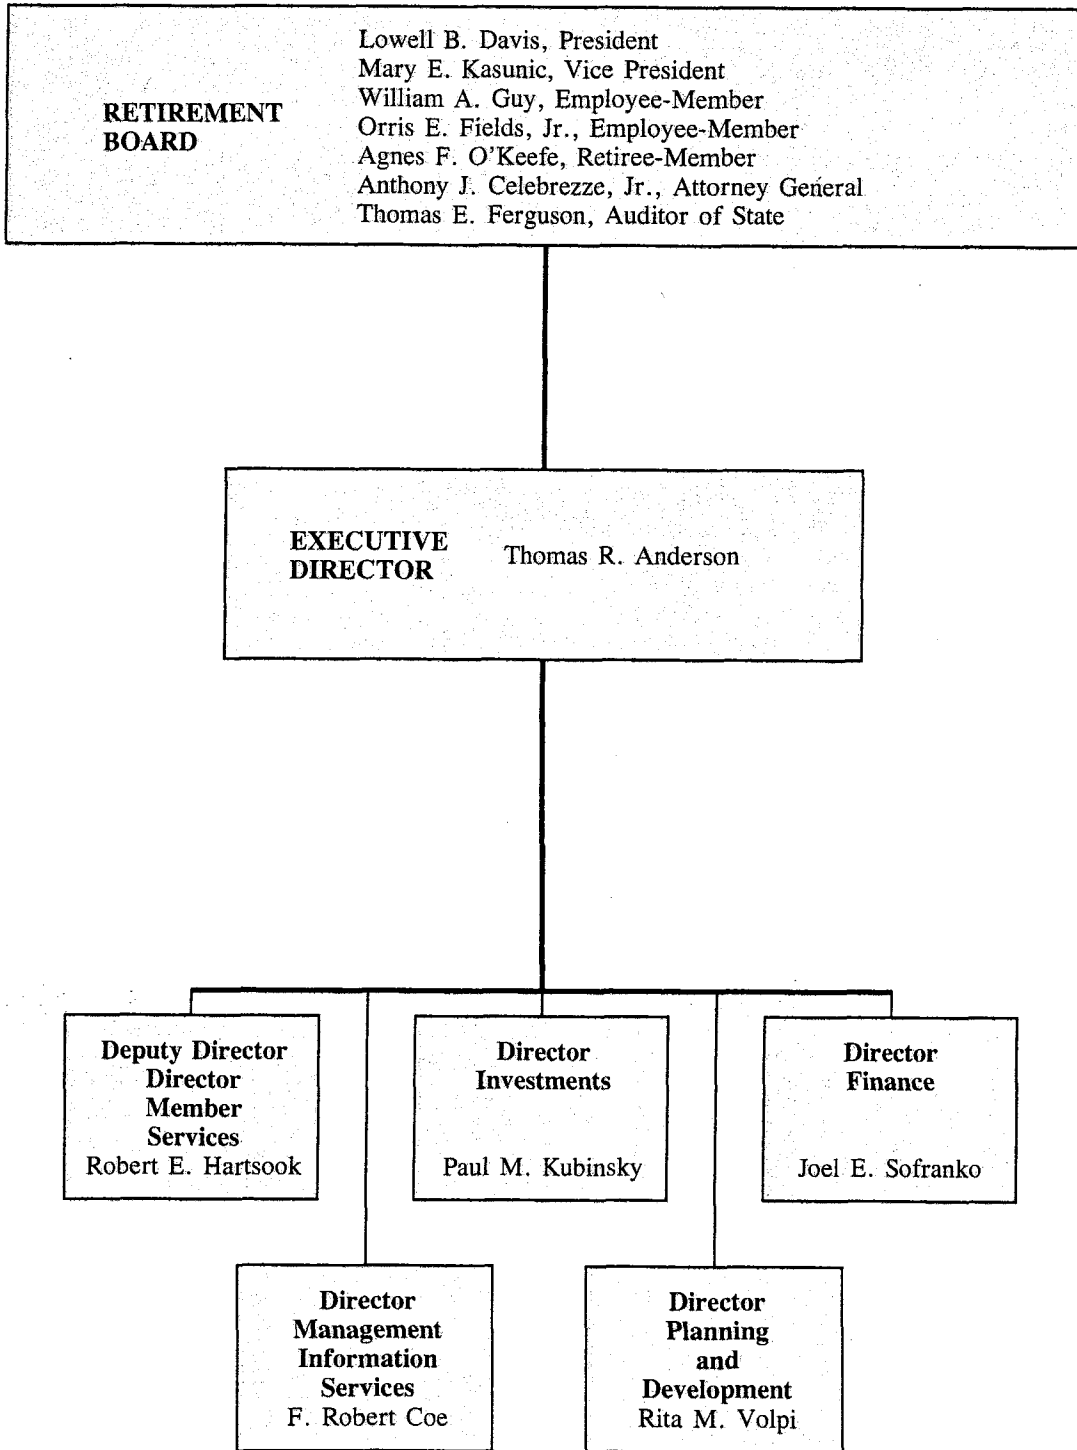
RETIREMENT BOARD

Lowell B. Davis, President
Mary E. Kasunic, Vice President
William A. Guy, Employee-Member
Orris E. Fields, Jr., Employee-Member
Agnes F. O'Keefe, Retiree-Member
Anthony J. Celebrezze, Jr., Attorney General
Thomas E. Ferguson, Auditor of State

EXECUTIVE DIRECTOR

Thomas R. Anderson

Deputy Director
Director
Member
Services
Robert E. Hartsook

Director
Investments
Paul M. Kubinsky

Director
Finance
Joel E. Sofranko

Director
Management
Information
Services
F. Robert Coe

Director
Planning
and
Development
Rita M. Volpi